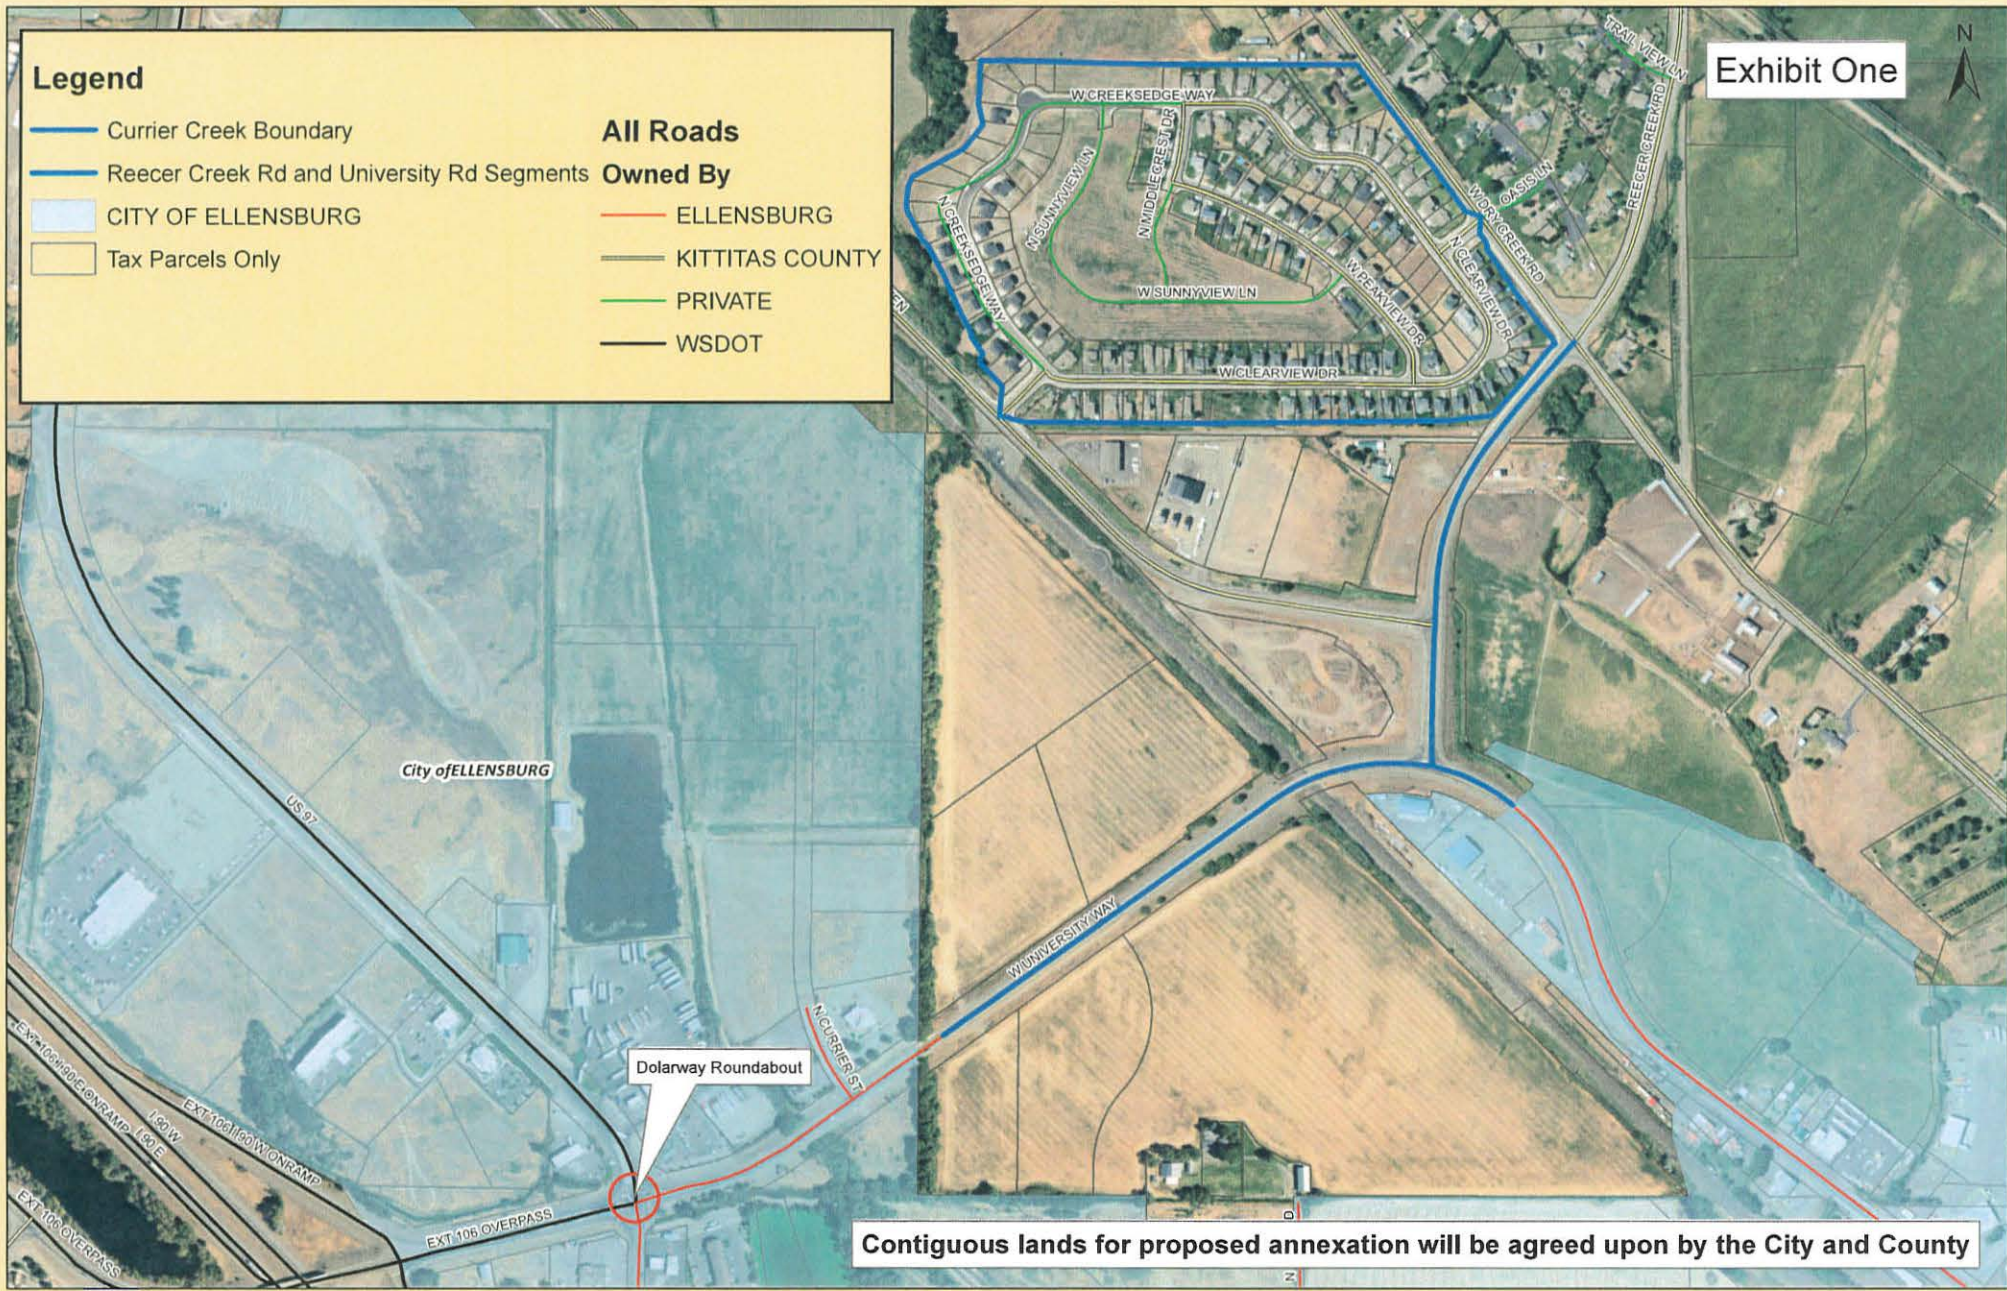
Legend

Currier Creek Boundary

Reecer Creek Rd and University Rd Segments

CITY OF ELLENSBURG

Tax Parcels Only

All Roads Owned By

ELLENSBURG

KITTITAS COUNTY

PRIVATE

WSDOT

Exhibit One

N

W CREEKSEDGE WAY

N SUNNYVIEW LN

N MIDDLECREST DR

N CREEKSEDGE WAY

W SUNNYVIEW LN

W PEAKVIEW DR

N CLEARVIEW DR

W CLEARVIEW DR

W DRY CREEK RD

OASIS LN

TRAIL VIEW LN

REECER CREEK RD

City of ELLENSBURG

US 97

W UNIVERSITY WAY

N CURRIER ST

Dolarway Roundabout

EXT 106 I 90 E ONRAMP

I 90 W

I 90 E

EXT 106 I 90 W ONRAMP

EXT 106 OVERPASS

EXT 106 OVERPASS

Contiguous lands for proposed annexation will be agreed upon by the City and County